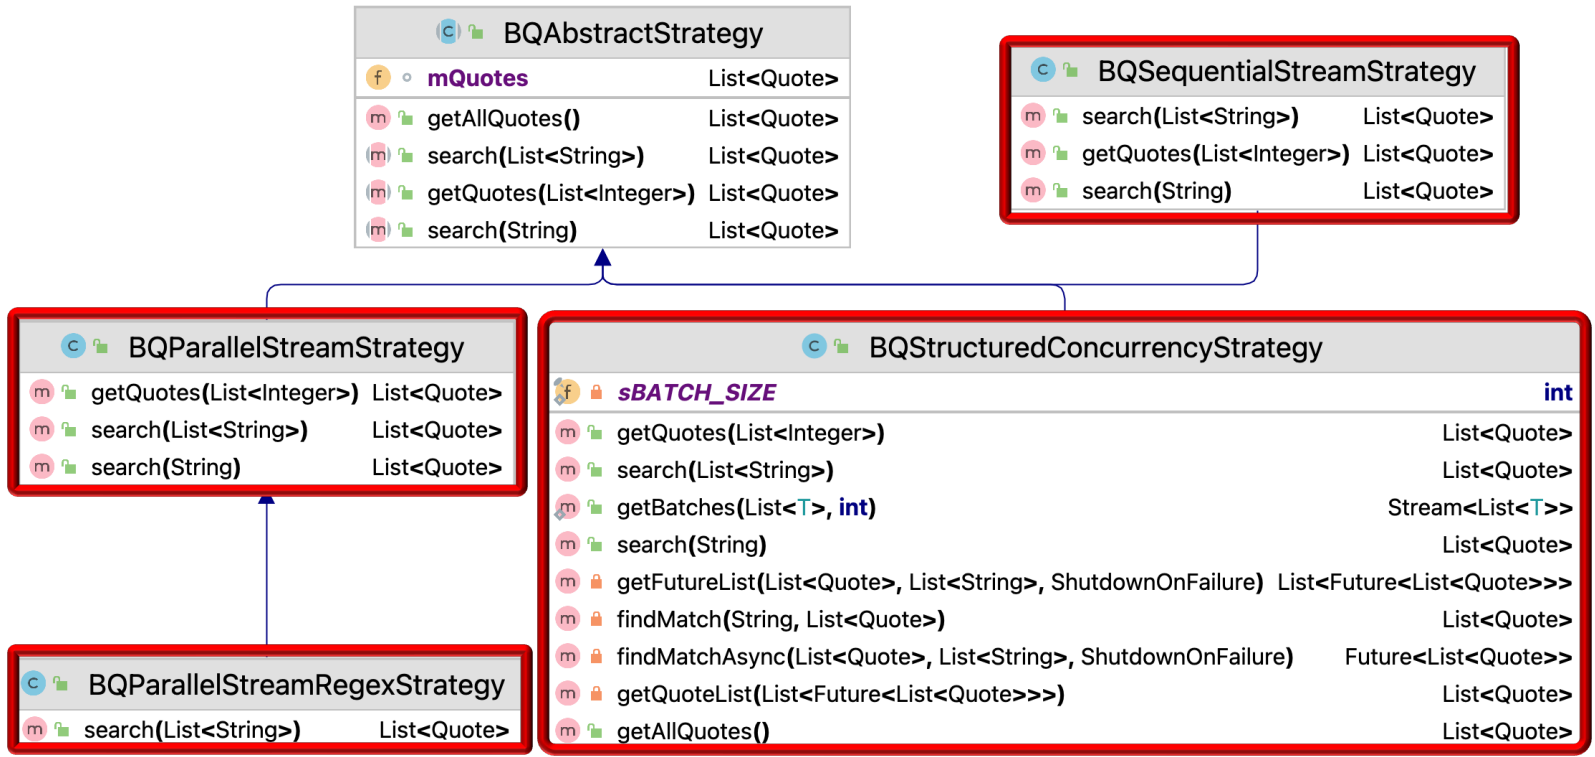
c BQAbstractStrategy

f mQuotes List<Quote>

m getAllQuotes() List<Quote>
m search(List<String>) List<Quote>
m getQuotes(List<Integer>) List<Quote>
m search(String) List<Quote>

c BQSequentialStreamStrategy

m search(List<String>) List<Quote>
m getQuotes(List<Integer>) List<Quote>
m search(String) List<Quote>

c BQParallelStreamStrategy

m getQuotes(List<Integer>) List<Quote>
m search(List<String>) List<Quote>
m search(String) List<Quote>

c BQStructuredConcurrencyStrategy

f sBATCH_SIZE int

m getQuotes(List<Integer>) List<Quote>
m search(List<String>) List<Quote>
m getBatches(List<T>, int) Stream<List<T>>
m search(String) List<Quote>
m getFutureList(List<Quote>, List<String>, ShutdownOnFailure) List<Future<List<Quote>>>
m findMatch(String, List<Quote>) List<Quote>
m findMatchAsync(List<Quote>, List<String>, ShutdownOnFailure) Future<List<Quote>>
m getQuoteList(List<Future<List<Quote>>>) List<Quote>
m getAllQuotes() List<Quote>

c BQParallelStreamRegexStrategy

m search(List<String>) List<Quote>